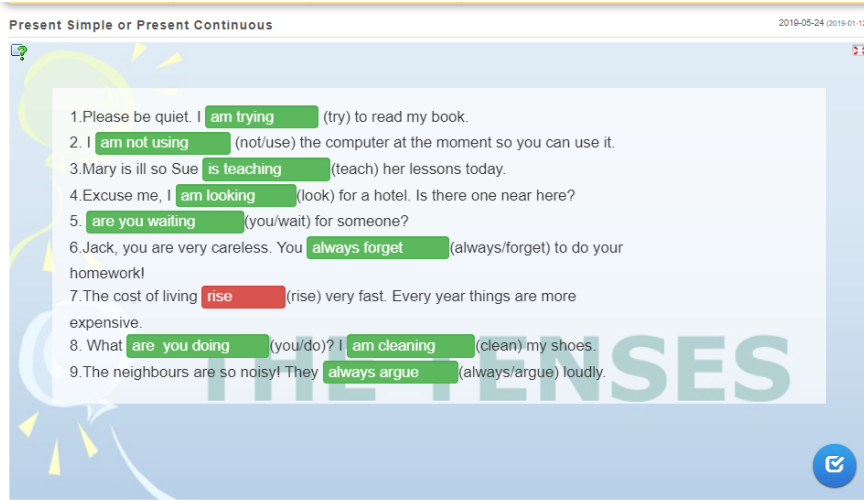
Present Simple or Present Continuous

2019-05-24 (2019-01-1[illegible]

1.Please be quiet. I am trying (try) to read my book.

2. I am not using (not/use) the computer at the moment so you can use it.

3.Mary is ill so Sue is teaching (teach) her lessons today.

4.Excuse me, I am looking (look) for a hotel. Is there one near here?

5. are you waiting (you/wait) for someone?

6.Jack, you are very careless. You always forget (always/forget) to do your homework!

7.The cost of living rise (rise) very fast. Every year things are more expensive.

8. What are you doing (you/do)? I am cleaning (clean) my shoes.

9.The neighbours are so noisy! They always argue (always/argue) loudly.

THE TENSES